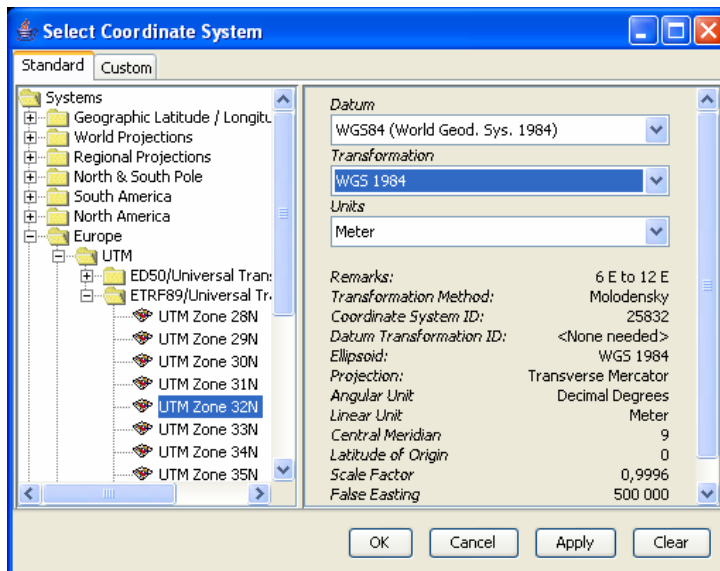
Select Coordinate System

Standard | Custom

Systems
Geographic Latitude / Longitu
World Projections
Regional Projections
North & South Pole
South America
North America
Europe
UTM
ED50/Universal Trans
ETRF89/Universal Tr
UTM Zone 28N
UTM Zone 29N
UTM Zone 30N
UTM Zone 31N
UTM Zone 32N
UTM Zone 33N
UTM Zone 34N
UTM Zone 35N

Datum
WGS84 (World Geod. Sys. 1984)
Transformation
WGS 1984
Units
Meter

| | |
|---|---|
| Remarks: | 6 E to 12 E |
| Transformation Method: | Molodensky |
| Coordinate System ID: | 25832 |
| Datum Transformation ID: | <None needed> |
| Ellipsoid: | WGS 1984 |
| Projection: | Transverse Mercator |
| Angular Unit | Decimal Degrees |
| Linear Unit | Meter |
| Central Meridian | 9 |
| Latitude of Origin | 0 |
| Scale Factor | 0,9996 |
| False Easting | 500 000 |

OK | Cancel | Apply | Clear